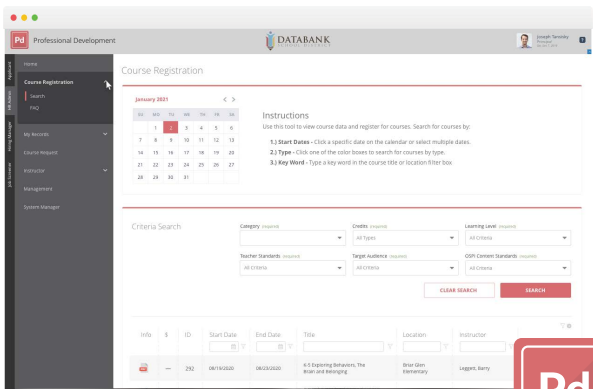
Pd Professional Development

DATABANK

Joseph Tarsiny
Principal

Applicant
HR Admin
Hiring Manager
Job Viewer

Home
Course Registration
Search
FAQ
My Records
Course Request
Instructor
Management
System Manager

Course Registration

January 2021

| SU | MO | TU | WE | TH | FR | SA |
|---|---|---|---|---|---|---|
| | | | | | 1 | 2 |
| | 1 | 2 | 3 | 4 | 5 | 6 |
| 7 | 8 | 9 | 10 | 11 | 12 | 13 |
| 14 | 15 | 16 | 17 | 18 | 19 | 20 |
| 21 | 22 | 23 | 24 | 25 | 26 | 27 |
| 28 | 29 | 30 | 31 | | | |

Instructions
Use this tool to view course data and register for courses. Search for courses by:

1.) Start Dates - Click a specific date on the calendar or select multiple dates.
2.) Type - Click one of the color boxes to search for courses by type.
3.) Key Word - Type a key word in the course title or location filter box.

Criteria Search

Category (required)
Credits (required)
All Types
Learning Level (required)
All Criteria
Teacher Standards (required)
All Criteria
Target Audience (required)
All Criteria
OSPI Content Standards (required)
All Criteria

CLEAR SEARCH
SEARCH

| Info | $ | ID | Start Date | End Date | Title | Location | Instructor |
|---|---|---|---|---|---|---|---|
| | — | 292 | 08/19/2020 | 08/23/2020 | 6-3 Exploring Behaviors, The Brain and Belonging | Briar Glen Elementary | Leggett, Barry |

Pd